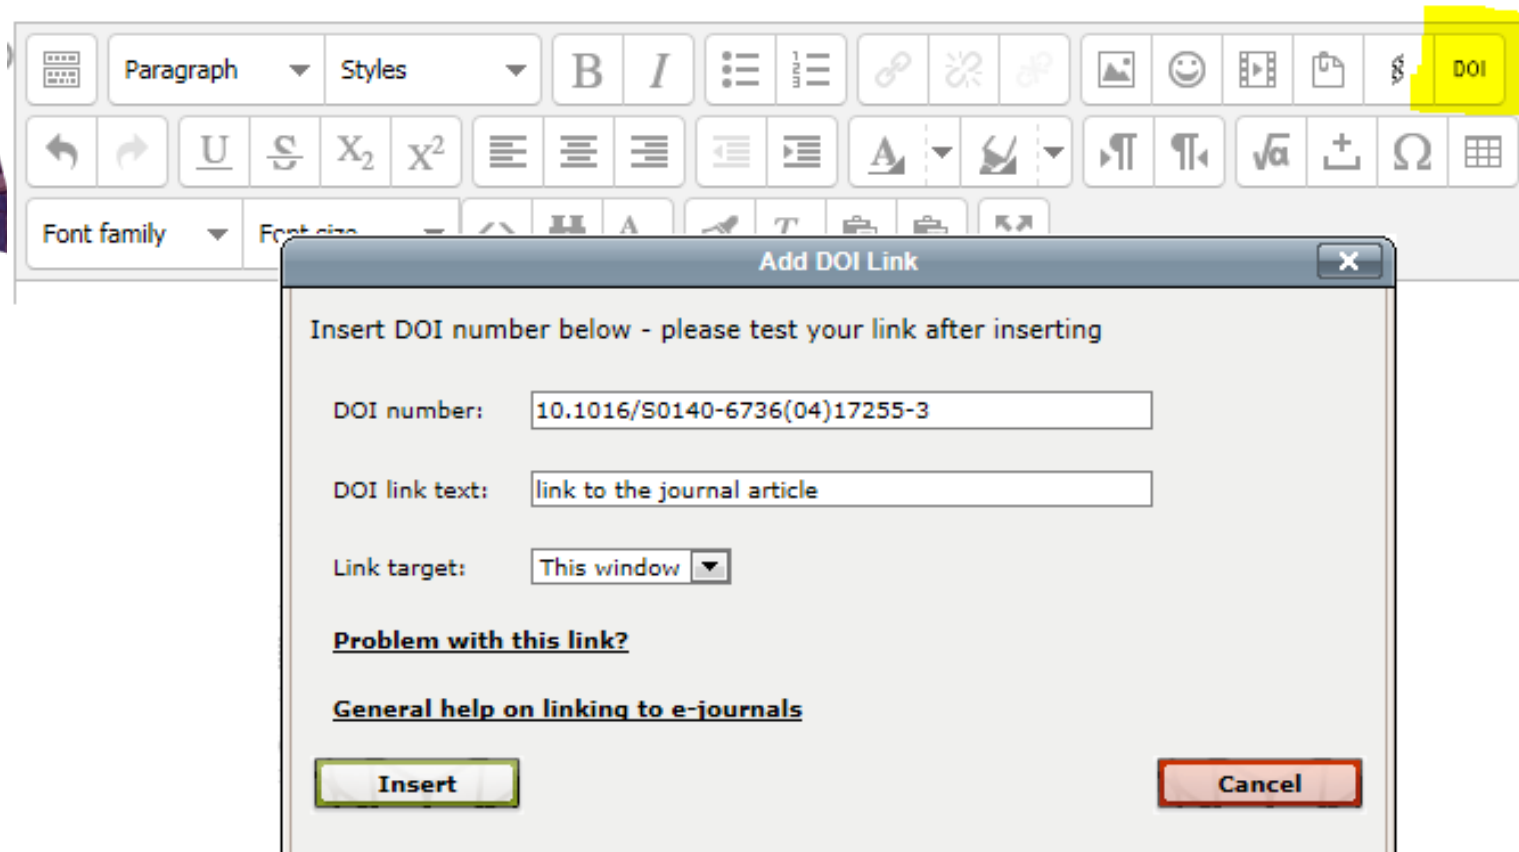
Paragraph
Styles
B
I
DOI
U
S
$X_2$
$X^2$
Ω
Font family
Font size

Add DOI Link

Insert DOI number below - please test your link after inserting

DOI number: 10.1016/S0140-6736(04)17255-3

DOI link text: link to the journal article

Link target: This window

Problem with this link?

General help on linking to e-journals

Insert

Cancel